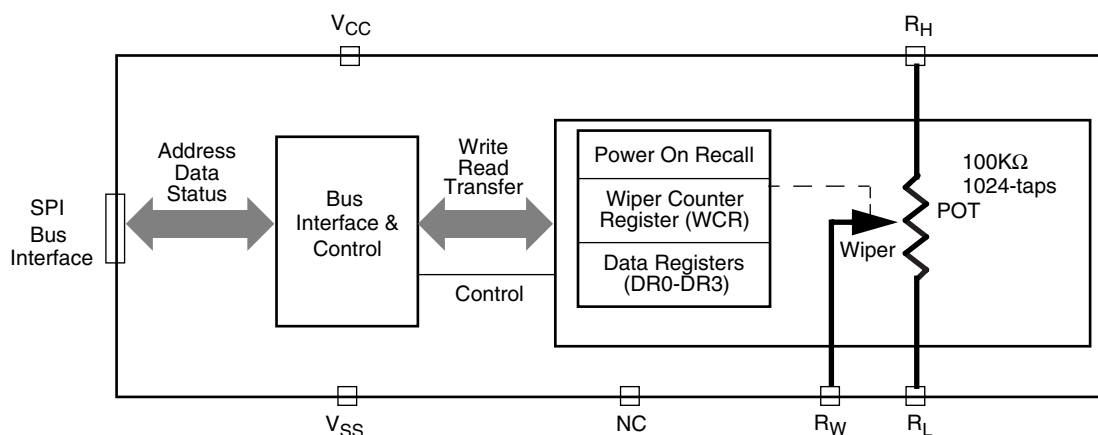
$V_{CC}$

$R_H$

Address
Data
Status

SPI
Bus
Interface

Bus
Interface &
Control

Write
Read
Transfer

Control

Power On Recall

Wiper Counter
Register (WCR)

Data Registers
(DR0-DR3)

Wiper

100K$\Omega$
1024-taps

POT

$V_{SS}$

NC

$R_W$

$R_L$